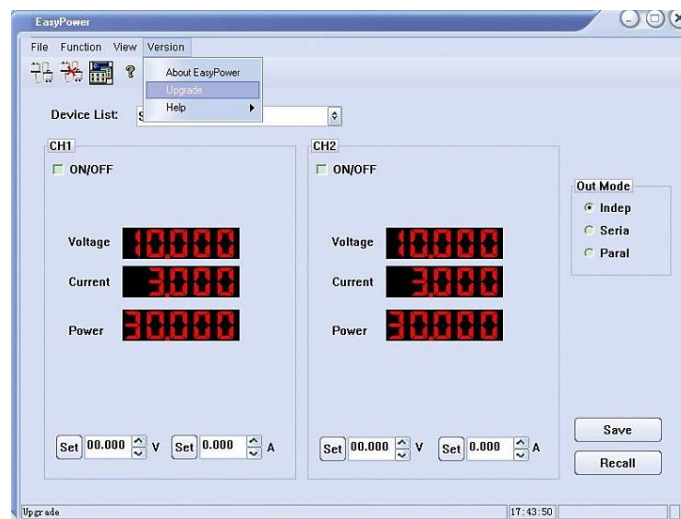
EasyPower

File Function View Version

About EasyPower
Upgrade
Help

Device List: S

CH1
ON/OFF

Voltage 10.000
Current 3.000
Power 30.000

Set 00.000 V Set 0.000 A

CH2
ON/OFF

Voltage 10.000
Current 3.000
Power 30.000

Set 00.000 V Set 0.000 A

Out Mode
Indep
Seria
Paral

Save
Recall

Upgrade
17:43:50